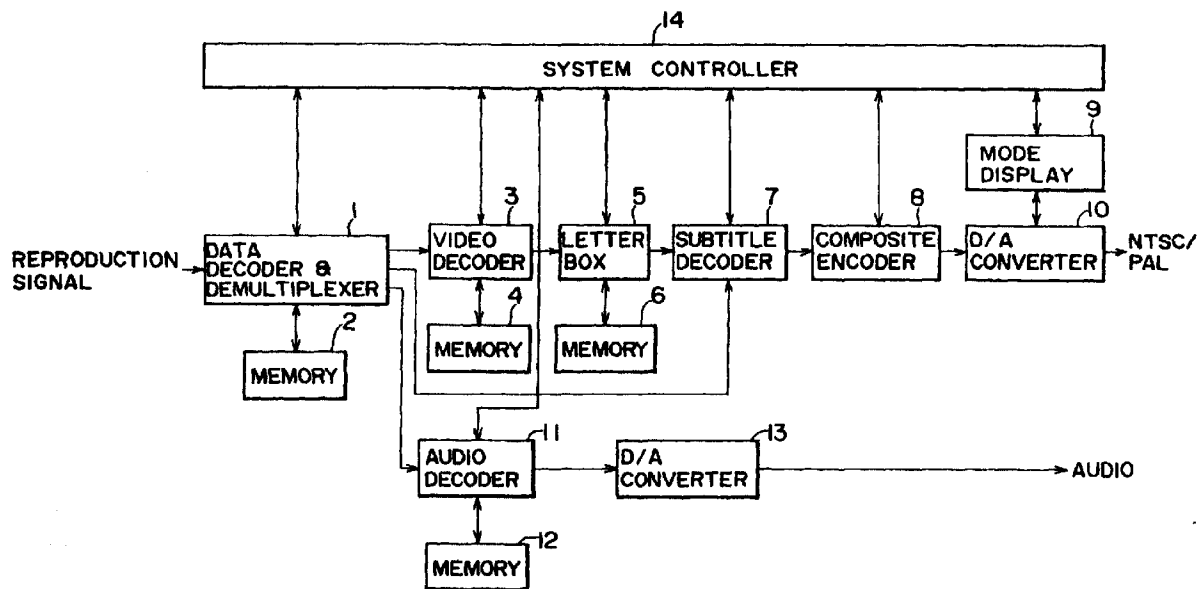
14
SYSTEM CONTROLLER
9
MODE DISPLAY
3
5
7
8
10
1
REPRODUCTION SIGNAL
DATA DECODER & DEMULTIPLEXER
VIDEO DECODER
LETTER BOX
SUBTITLE DECODER
COMPOSITE ENCODER
D/A CONVERTER
NTSC/ PAL
4
6
2
MEMORY
MEMORY
MEMORY
11
13
AUDIO DECODER
D/A CONVERTER
AUDIO
12
MEMORY